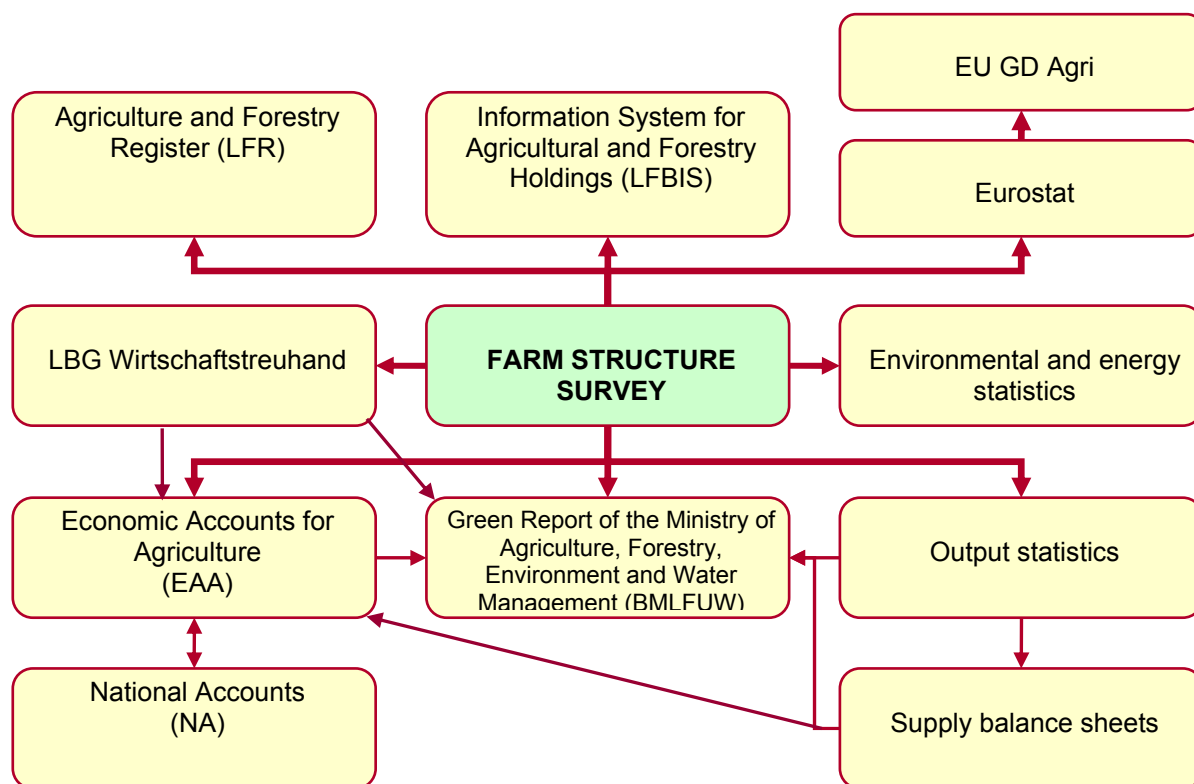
EU GD Agri

Agriculture and Forestry Register (LFR)

Information System for Agricultural and Forestry Holdings (LFBIS)

Eurostat

LBG Wirtschaftstreuhand

**FARM STRUCTURE SURVEY**

Environmental and energy statistics

Economic Accounts for Agriculture (EAA)

Green Report of the Ministry of Agriculture, Forestry, Environment and Water Management (BMLFUW)

Output statistics

National Accounts (NA)

Supply balance sheets